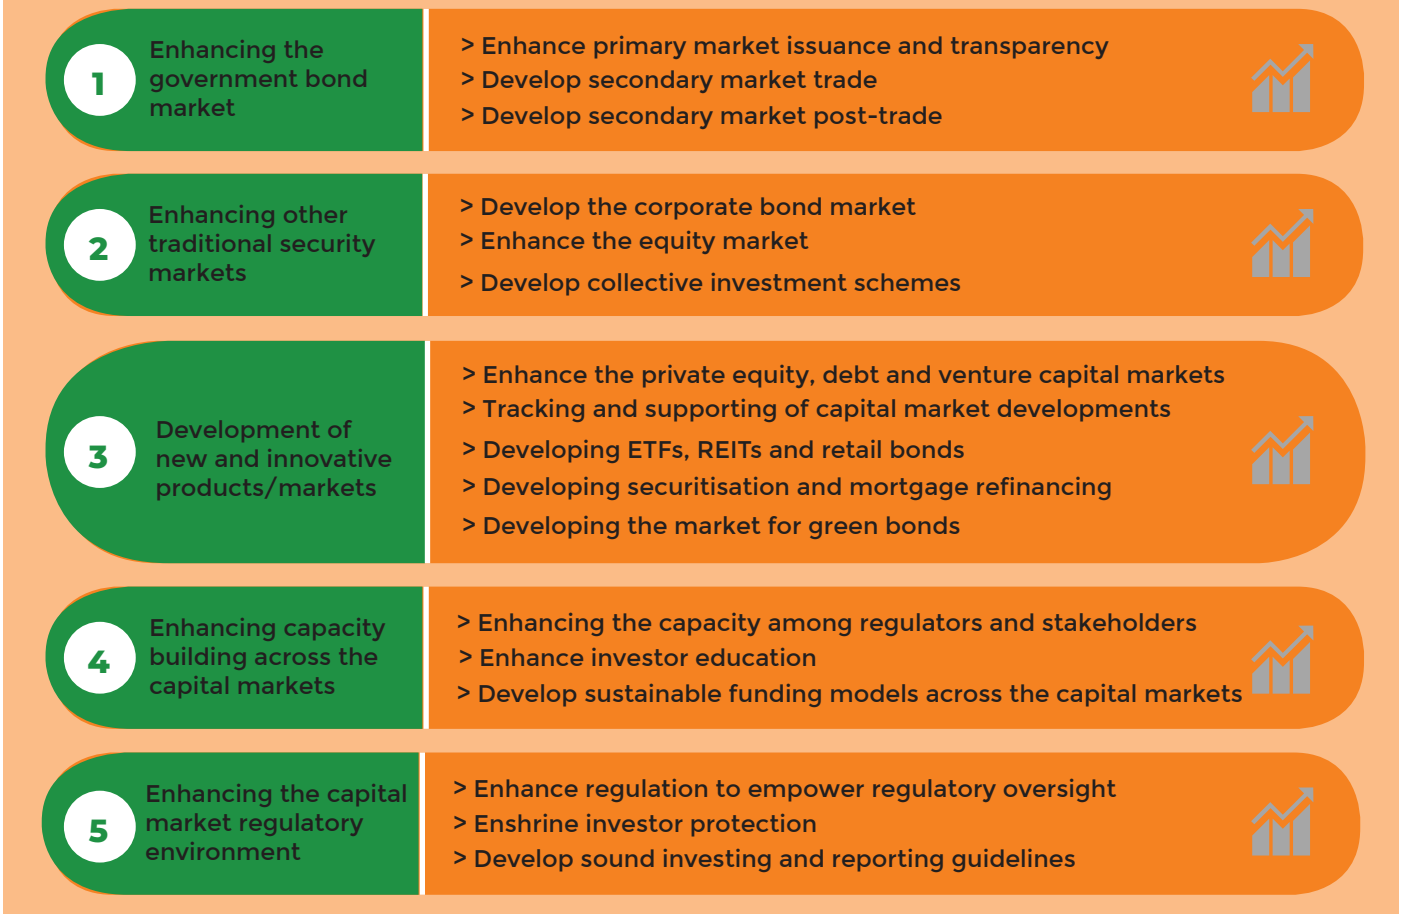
1

Enhancing the government bond market

> Enhance primary market issuance and transparency
> Develop secondary market trade
> Develop secondary market post-trade

2

Enhancing other traditional security markets

> Develop the corporate bond market
> Enhance the equity market
> Develop collective investment schemes

3

Development of new and innovative products/markets

> Enhance the private equity, debt and venture capital markets
> Tracking and supporting of capital market developments
> Developing ETFs, REITs and retail bonds
> Developing securitisation and mortgage refinancing
> Developing the market for green bonds

4

Enhancing capacity building across the capital markets

> Enhancing the capacity among regulators and stakeholders
> Enhance investor education
> Develop sustainable funding models across the capital markets

5

Enhancing the capital market regulatory environment

> Enhance regulation to empower regulatory oversight
> Enshrine investor protection
> Develop sound investing and reporting guidelines